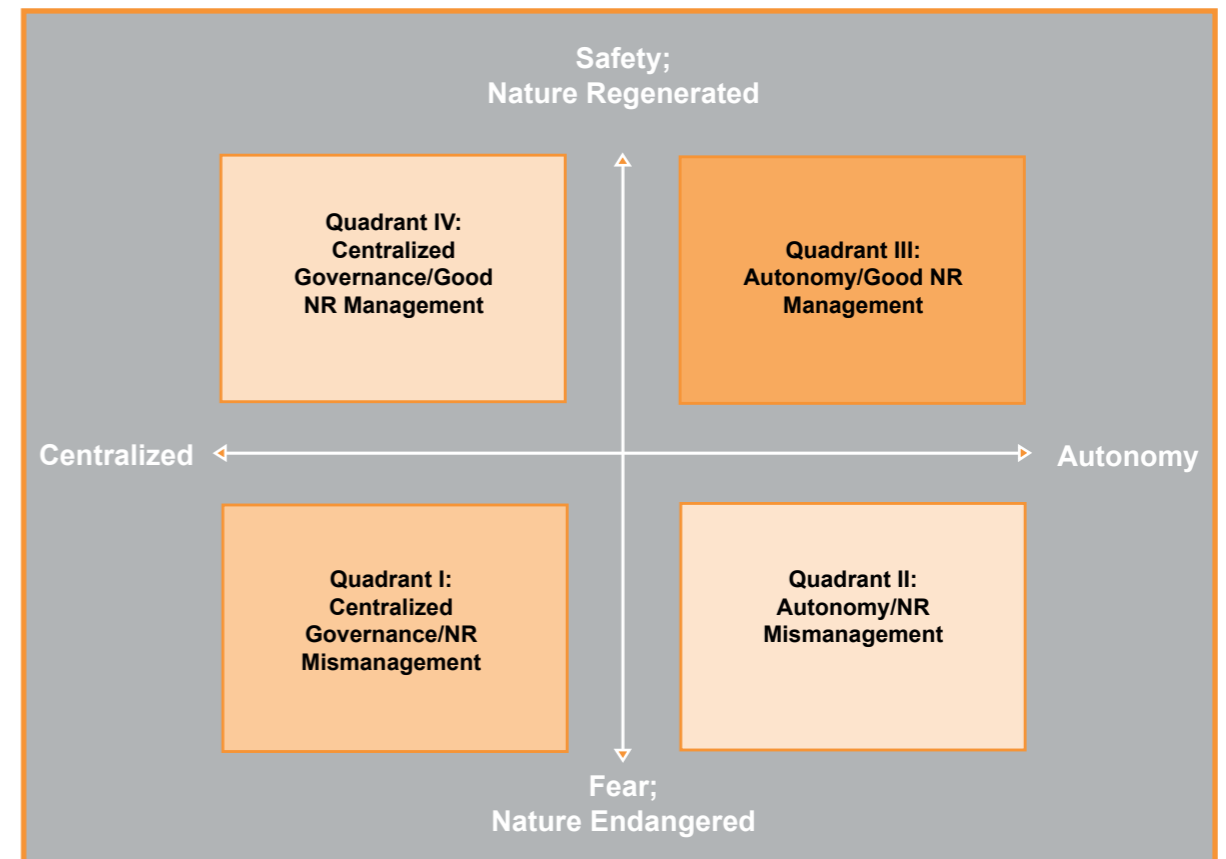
Safety;
Nature Regenerated

Quadrant IV:
Centralized
Governance/Good
NR Management

Quadrant III:
Autonomy/Good NR
Management

Centralized

Autonomy

Quadrant I:
Centralized
Governance/NR
Mismanagement

Quadrant II:
Autonomy/NR
Mismanagement

Fear;
Nature Endangered